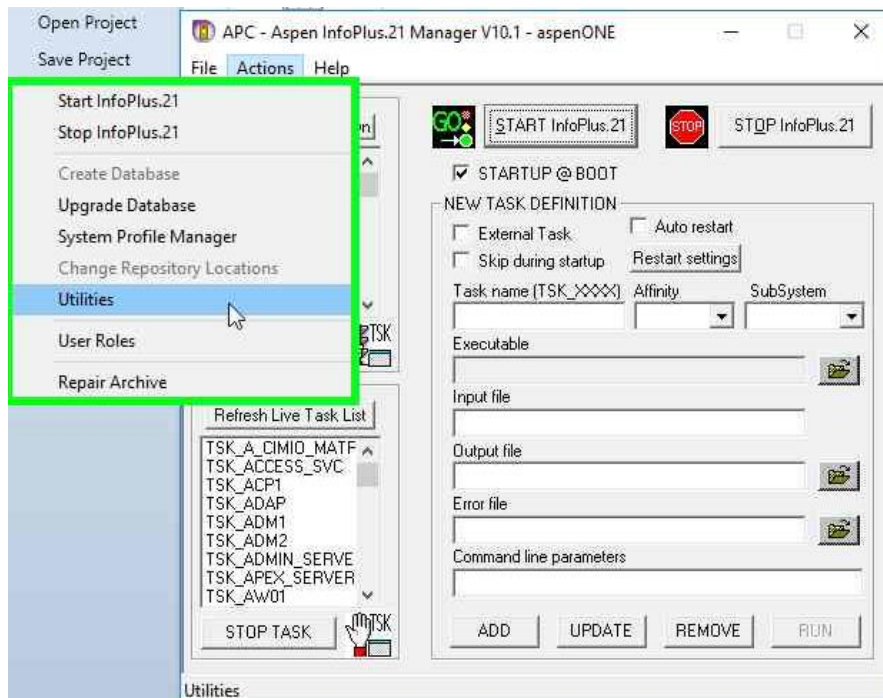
Open Project
Save Project

APC - Aspen InfoPlus.21 Manager V10.1 - aspenONE
File Actions Help

Start InfoPlus.21
Stop InfoPlus.21
Create Database
Upgrade Database
System Profile Manager
Change Repository Locations
Utilities
User Roles
Repair Archive

GO
START InfoPlus.21
STOP
STOP InfoPlus.21
STARTUP @ BOOT
NEW TASK DEFINITION
External Task
Auto restart
Skip during startup
Restart settings
Task name (TSK_XXXX)
Affinity
SubSystem
Executable
Input file
Output file
Error file
Command line parameters
ADD
UPDATE
REMOVE
RUN

TSK
Refresh Live Task List
TSK_A_CIMIO_MATF
TSK_ACCESS_SVC
TSK_ACP1
TSK_ADAP
TSK_ADM1
TSK_ADM2
TSK_ADMIN_SERVE
TSK_APEX_SERVER
TSK_AW01
STOP TASK
TSK

Utilities